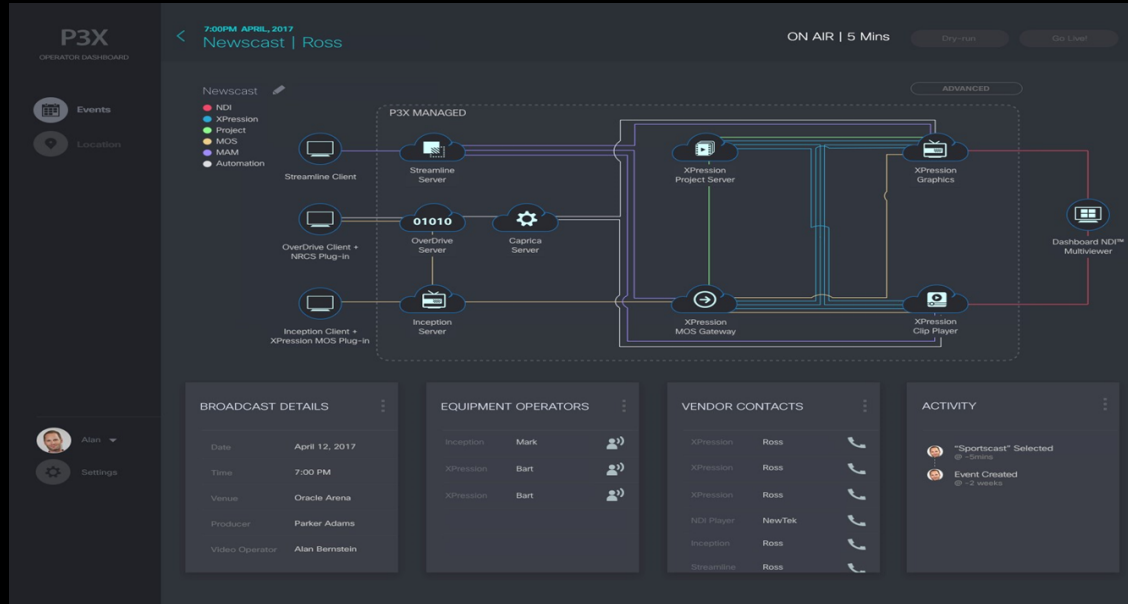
P3X
OPERATOR DASHBOARD

Events
Location

7:00PM APRIL, 2017
Newscast | Ross

ON AIR | 5 Mins
Dry-run
Go Live!

Newscast
NDI
XPression
Project
MOS
MAM
Automation

ADVANCED

P3X MANAGED

Streamline Client
Streamline Server
XPression Project Server
XPression Graphics
01010
OverDrive Client + NRCS Plug-in
OverDrive Server
Caprica Server
Dashboard NDI™ Multiviewer
Inception Client + XPression MOS Plug-in
Inception Server
XPression MOS Gateway
XPression Clip Player

BROADCAST DETAILS

| | |
|---|---|
| Date | April 12, 2017 |
| Time | 7:00 PM |
| Venue | Oracle Arena |
| Producer | Parker Adams |
| Video Operator | Alan Bernstein |

EQUIPMENT OPERATORS

| | |
|---|---|
| Inception | Mark |
| XPression | Bart |
| XPression | Bart |

VENDOR CONTACTS

| | |
|---|---|
| XPression | Ross |
| XPression | Ross |
| XPression | Ross |
| NDI Player | NewTek |
| Inception | Ross |
| Streamline | Ross |

ACTIVITY

"Sportscast" Selected
@ ~5mins
Event Created
@ ~2 weeks

Alan
Settings